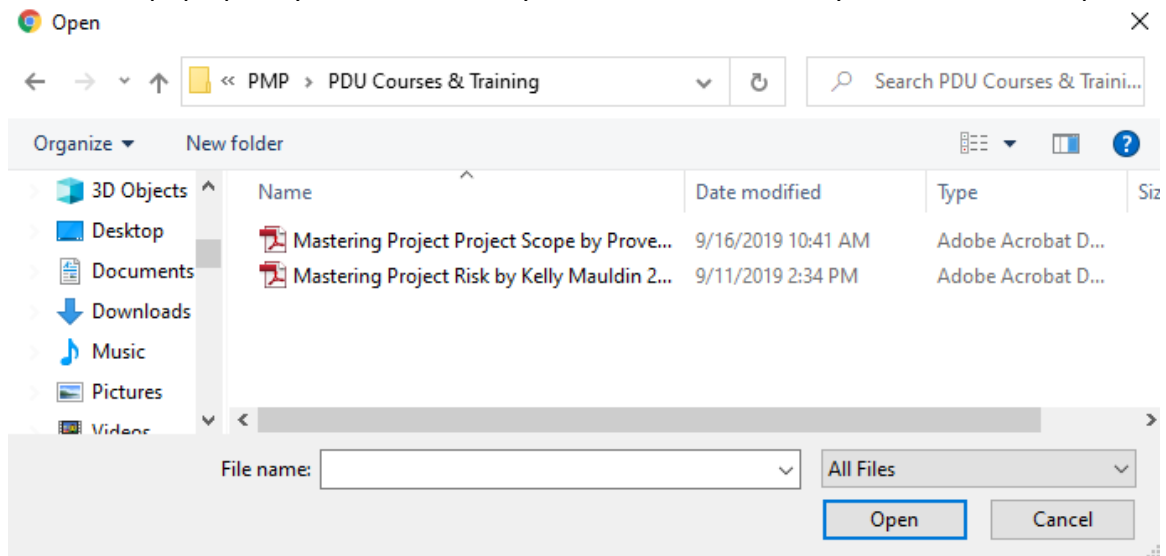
Open

« PMP › PDU Courses & Training

Search PDU Courses & Traini...

Organize ▾ New folder

3D Objects
Desktop
Documents
Downloads
Music
Pictures
Videos

| Name | Date modified | Type | Siz |
|---|---|---|---|
| Mastering Project Project Scope by Prove... | 9/16/2019 10:41 AM | Adobe Acrobat D... | |
| Mastering Project Risk by Kelly Mauldin 2... | 9/11/2019 2:34 PM | Adobe Acrobat D... | |

File name:

All Files

Open Cancel